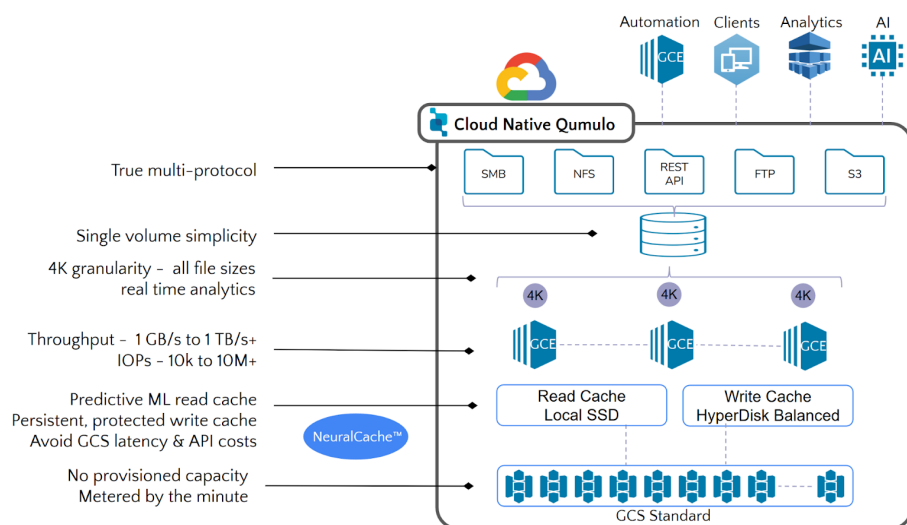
Automation Clients Analytics AI

GCE

AI

Cloud Native Qumulo

True multi-protocol

SMB NFS REST API FTP S3

Single volume simplicity

4K granularity - all file sizes
real time analytics

4K 4K 4K

Throughput - 1 GB/s to 1 TB/s+
IOPs - 10k to 10M+

GCE GCE GCE

Predictive ML read cache
Persistent, protected write cache
Avoid GCS latency & API costs

NeuralCache™

Read Cache
Local SSD

Write Cache
HyperDisk Balanced

No provisioned capacity
Metered by the minute

GCS Standard